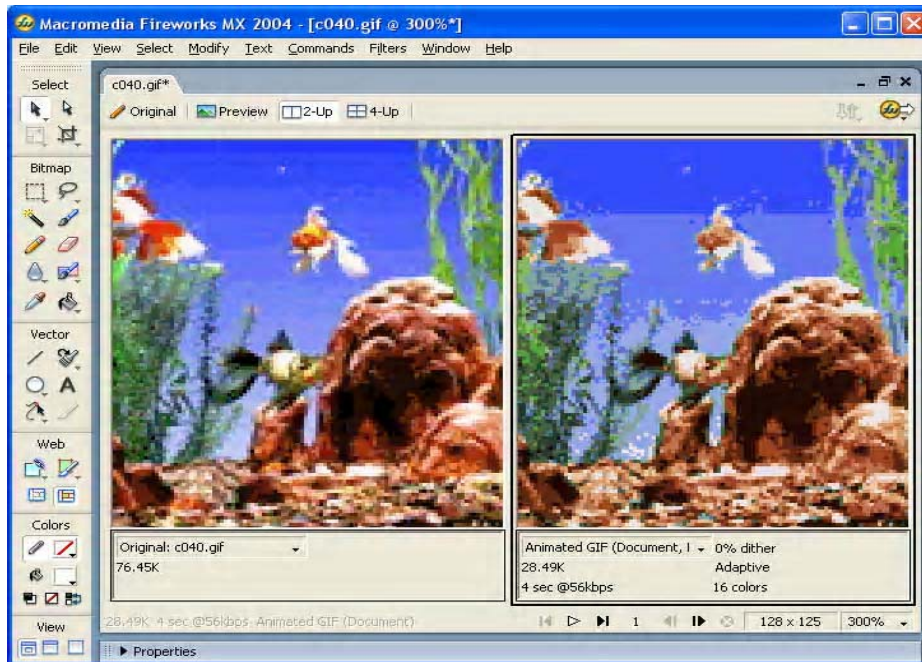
Macromedia Fireworks MX 2004 - [c040.gif @ 300%*]

File Edit View Select Modify Text Commands Filters Window Help

Select

Bitmap

Vector

A

Web

Colors

View

c040.gif*

Original | Preview | 2-Up | 4-Up

Original: c040.gif
76.45K

Animated GIF (Document, I
28.49K
4 sec @56kbps

0% dither
Adaptive
16 colors

28.49K 4 sec @56kbps Animated GIF (Document)

1

128 x 125

300%

▶ Properties